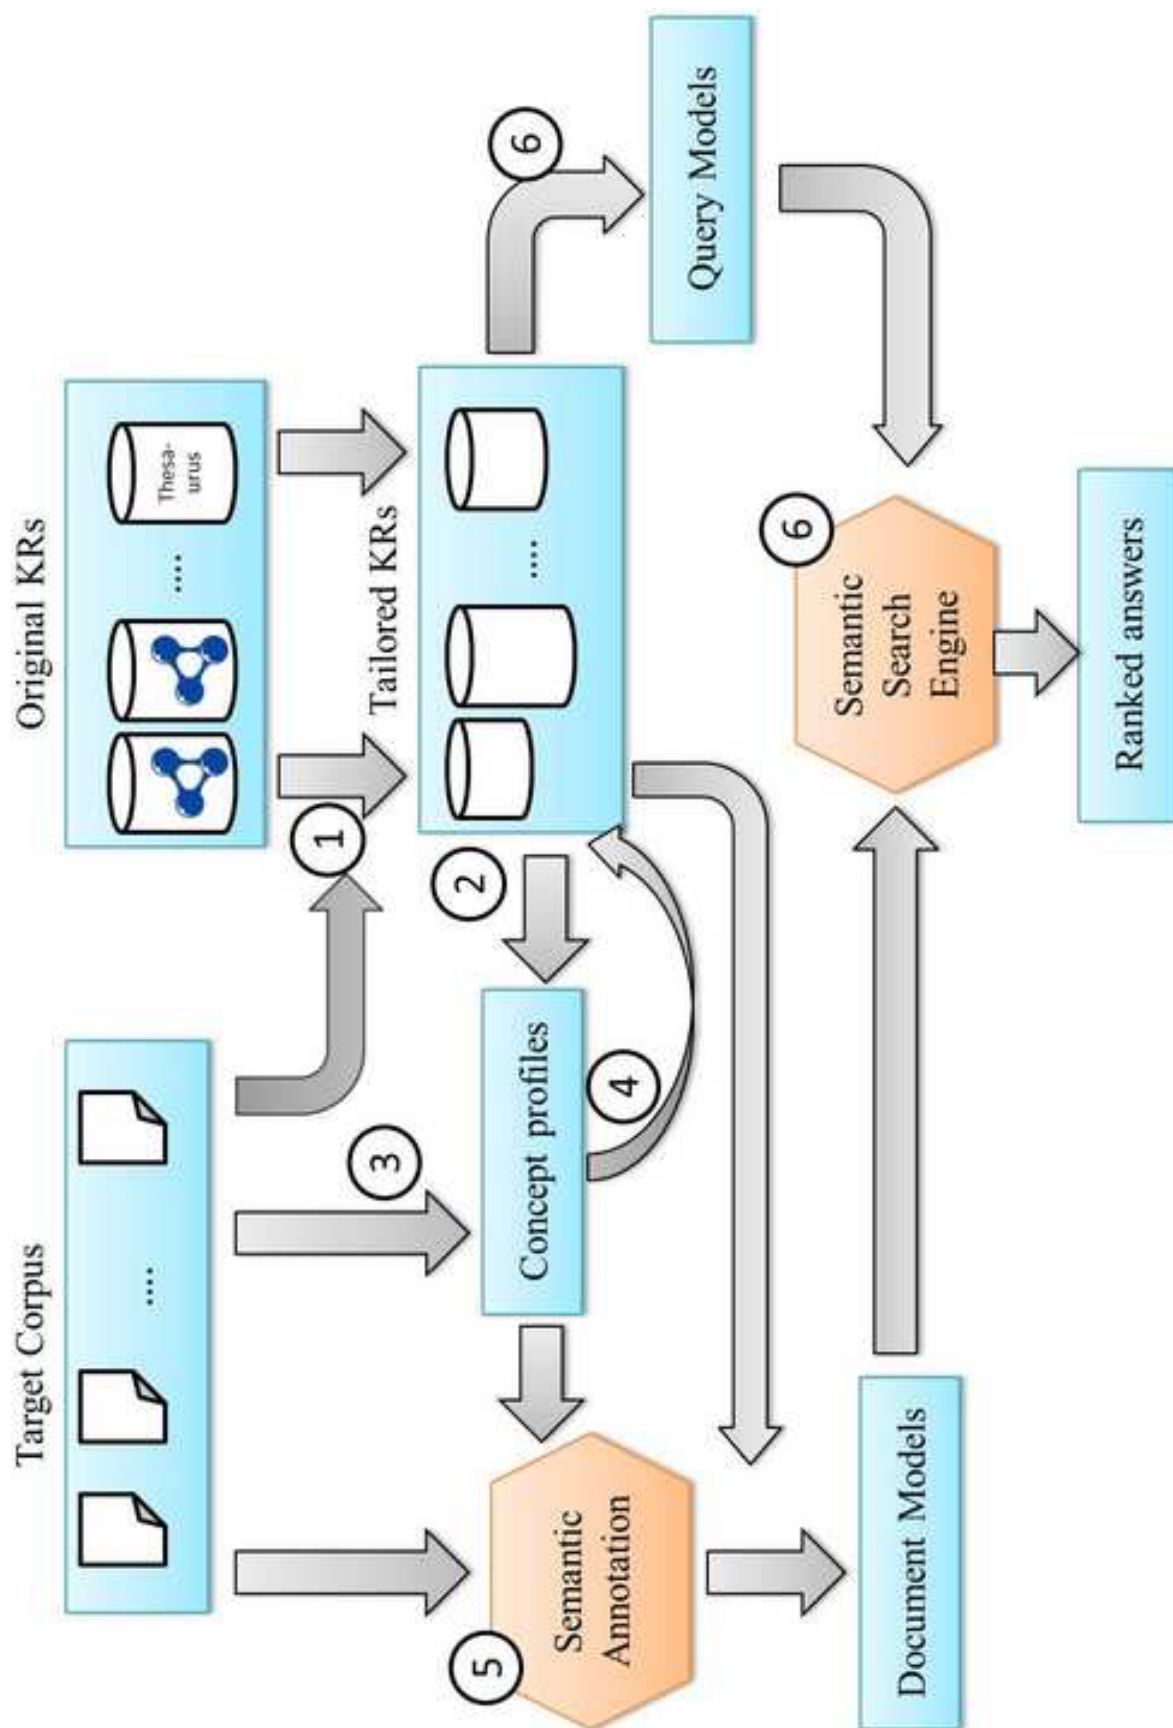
Target Corpus

....

Original KRs

....

Thesaurus

1

Tailored KRs

....

2

3

Concept profiles

4

5

Semantic Annotation

Document Models

6

Query Models

6

Semantic Search Engine

Ranked answers